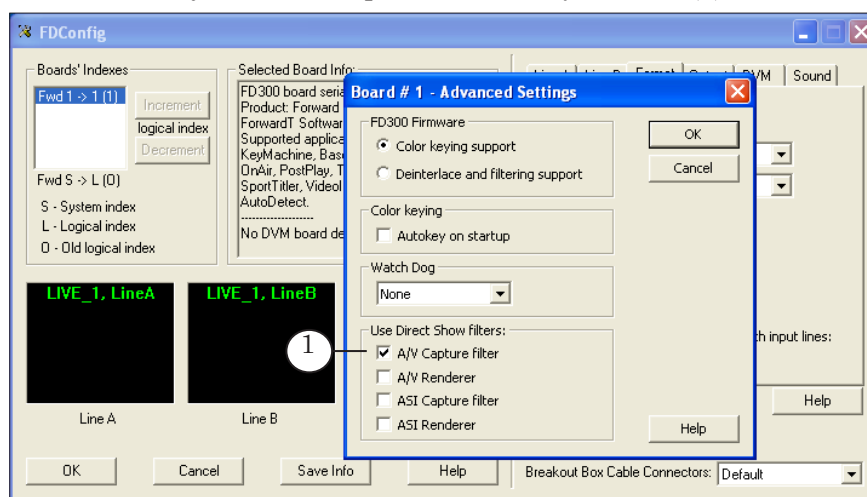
FDConfig

Boards' Indexes
Fwd 1 -> 1 (1)
Increment
logical index
Decrement
Fwd S -> L (O)
S - System index
L - Logical index
O - Old logical index

Selected Board Info:
FD300 board seria
Product: Forward
ForwardT Softwar
Supported applica
KeyMachine, Bas
OnAir, PostPlay, T
SportTitler, Videol
AutoDetect.
------------------
No DVM board de

LIVE_1, LineA
LIVE_1, LineB
Line A
Line B

OK
Cancel
Save Info
Help

Sound
th input lines:
Help
Breakout Box Cable Connectors: Default

Board # 1 - Advanced Settings
FD300 Firmware
Color keying support
Deinterlace and filtering support
OK
Cancel
Color keying
Autokey on startup
Watch Dog
None
Use Direct Show filters:
1
A/V Capture filter
A/V Renderer
ASI Capture filter
ASI Renderer
Help